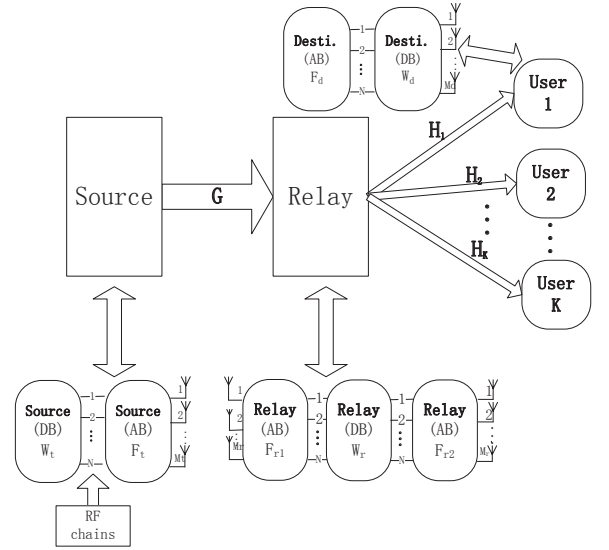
Desti.
(AB)
$F_d$

1
2
⋮
N

Desti.
(DB)
$W_d$

1
2
⋮
$M_d$

User
1

Source

G

Relay

$H_1$

$H_2$

$H_K$

User
2

User
K

Source
(DB)
$W_t$

1
2
⋮
N

Source
(AB)
$F_t$

1
2
⋮
$M_t$

RF
chains

1
2
⋮
$M_r$

Relay
(AB)
$F_{r1}$

1
2
⋮
N

Relay
(DB)
$W_r$

1
2
⋮
N

Relay
(AB)
$F_{r2}$

1
2
⋮
$M_r$